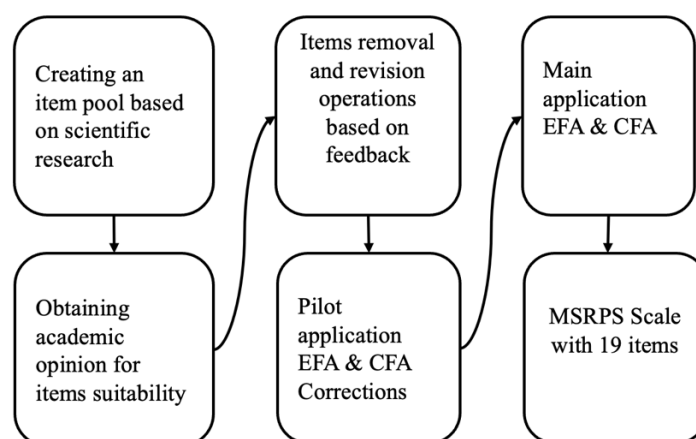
Creating an item pool based on scientific research

Obtaining academic opinion for items suitability

Items removal and revision operations based on feedback

Pilot application EFA & CFA Corrections

Main application EFA & CFA

MSRPS Scale with 19 items